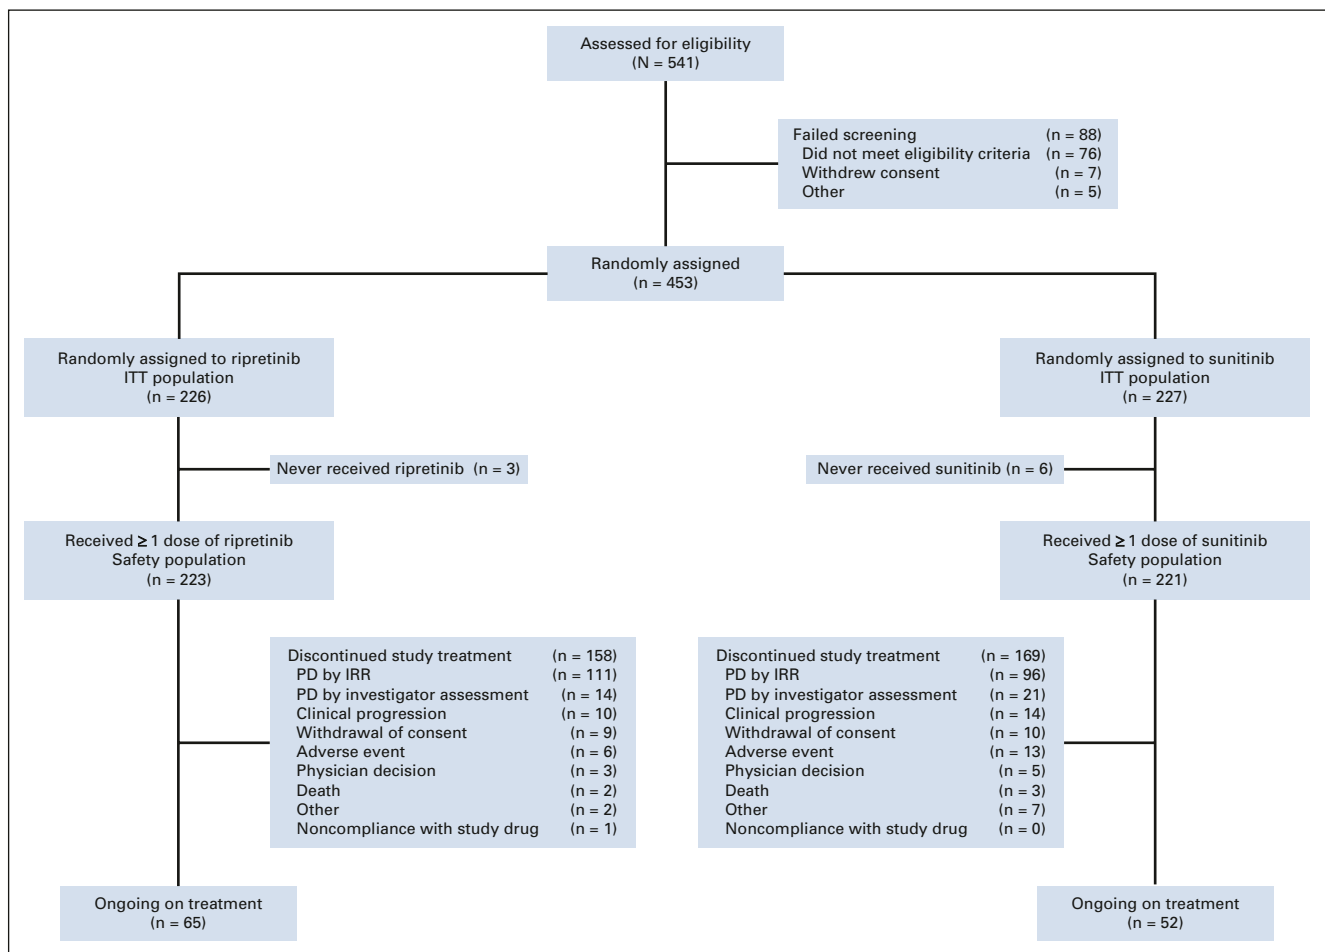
Assessed for eligibility
(N = 541)

Failed screening (n = 88)
Did not meet eligibility criteria (n = 76)
Withdrew consent (n = 7)
Other (n = 5)

Randomly assigned
(n = 453)

Randomly assigned to ripretinib
ITT population
(n = 226)

Never received ripretinib (n = 3)

Received ≥ 1 dose of ripretinib
Safety population
(n = 223)

Discontinued study treatment (n = 158)
PD by IRR (n = 111)
PD by investigator assessment (n = 14)
Clinical progression (n = 10)
Withdrawal of consent (n = 9)
Adverse event (n = 6)
Physician decision (n = 3)
Death (n = 2)
Other (n = 2)
Noncompliance with study drug (n = 1)

Ongoing on treatment
(n = 65)

Randomly assigned to sunitinib
ITT population
(n = 227)

Never received sunitinib (n = 6)

Received ≥ 1 dose of sunitinib
Safety population
(n = 221)

Discontinued study treatment (n = 169)
PD by IRR (n = 96)
PD by investigator assessment (n = 21)
Clinical progression (n = 14)
Withdrawal of consent (n = 10)
Adverse event (n = 13)
Physician decision (n = 5)
Death (n = 3)
Other (n = 7)
Noncompliance with study drug (n = 0)

Ongoing on treatment
(n = 52)